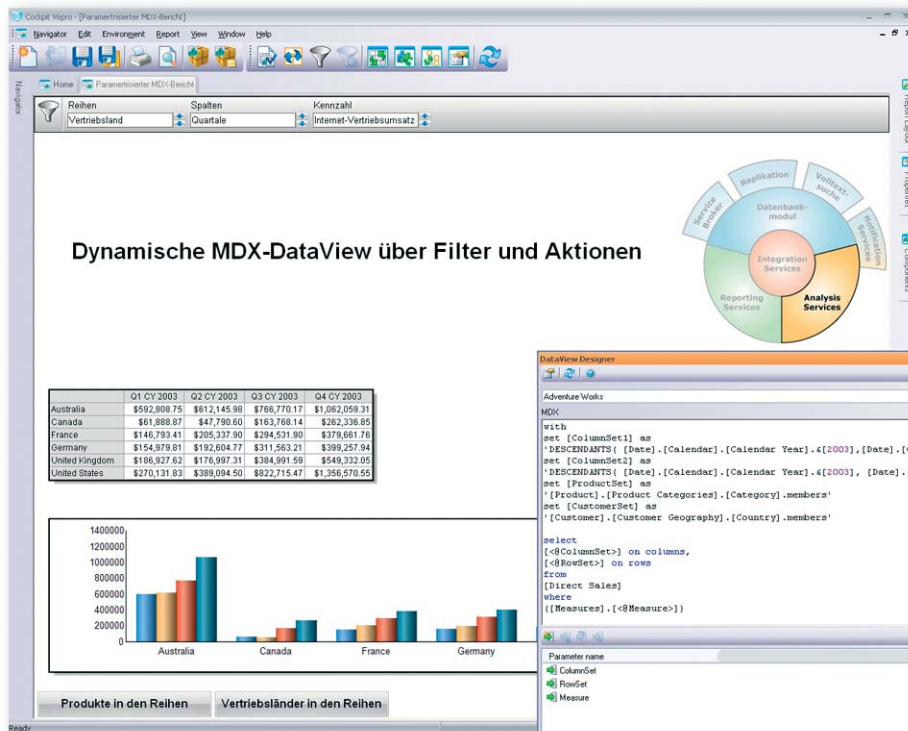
Cockpit Vispro - [Parametrisierter MDX-Bericht]

Navigator Edit Environment Report View Window Help

Navigator

Home Parametrisierter MDX-Bericht

Reihen
Vertriebsland

Spalten
Quartale

Kennzahl
Internet-Vertriebsumsatz

Dynamische MDX-DataView über Filter und Aktionen

Replikation
Volltext-suche
Service Broker
Datenbank-modul
Notification Services
Integration Services
Reporting Services
Analysis Services

|  | Q1 CY 2003 | Q2 CY 2003 | Q3 CY 2003 | Q4 CY 2003 |
|---|---|---|---|---|
| Australia | $592,808.75 | $612,145.98 | $766,770.17 | $1,062,059.31 |
| Canada | $61,888.87 | $47,790.60 | $163,768.14 | $262,336.85 |
| France | $146,793.41 | $205,337.90 | $294,531.90 | $379,661.76 |
| Germany | $154,979.81 | $192,604.77 | $311,563.21 | $399,257.94 |
| United Kingdom | $186,927.62 | $176,997.31 | $384,991.59 | $549,332.05 |
| United States | $270,131.83 | $389,094.50 | $822,715.47 | $1,356,570.55 |

1400000
1200000
1000000
800000
600000
400000
200000
0
Australia
Canada
France
Germany

DataView Designer

Adventure Works

MDX

with
set [ColumnSet1] as
'DESCENDANTS( [Date].[Calendar].[Calendar Year].&[2003],[Date].[
set [ColumnSet2] as
'DESCENDANTS( [Date].[Calendar].[Calendar Year].&[2003], [Date].
set [ProductSet] as
'[Product].[Product Categories].[Category].members'
set [CustomerSet] as
'[Customer].[Customer Geography].[Country].members'

select
[<@ColumnSet>] on columns,
[<@RowSet>] on rows
from
[Direct Sales]
where
([Measures].[<@Measure>])

Parameter name
ColumnSet
RowSet
Measure

Produkte in den Reihen
Vertriebsländer in den Reihen

Ready

Report Layout
Properties
Components